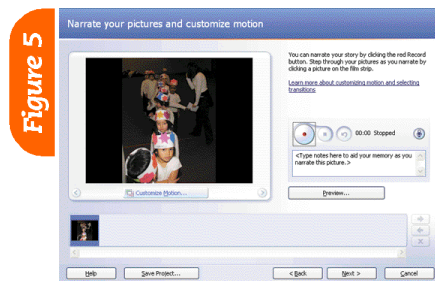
Figure 5

Narrate your pictures and customize motion

You can narrate your story by clicking the red Record button. Step through your pictures as you narrate by clicking a picture on the film strip.

Learn more about customizing motion and selecting transitions

00:00 Stopped

<Type notes here to aid your memory as you narrate this picture.>

Customize Motion...

Preview...

Help

Save Project...

< Back

Next >

Cancel